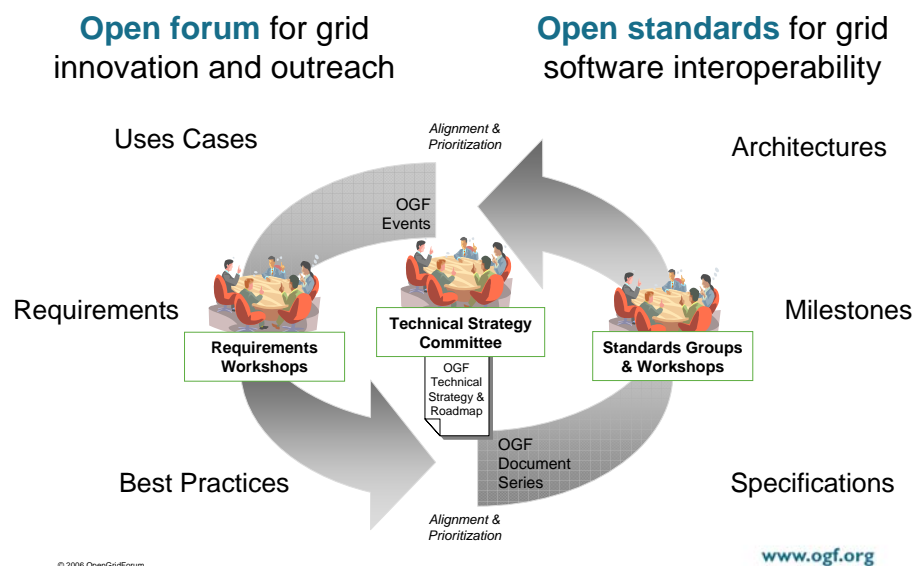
**Open forum** for grid innovation and outreach

**Open standards** for grid software interoperability

Uses Cases

*Alignment & Prioritization*

Architectures

OGF Events

Requirements

Technical Strategy Committee

Milestones

Requirements Workshops

Standards Groups & Workshops

OGF Technical Strategy & Roadmap

OGF Document Series

Best Practices

Specifications

*Alignment & Prioritization*

© 2006 OpenGridForum

www.ogf.org